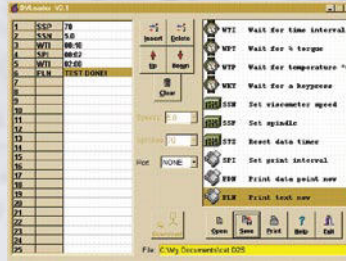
DVLoader V2.1

| | | |
|---|---|---|
| 1 | SSP | 70 |
| 2 | SSN | 5.0 |
| 3 | WTI | 00:10 |
| 4 | SPI | 00:02 |
| 5 | WTI | 02:00 |
| 6 | FLN | TEST DONE! |
| 7 | | |
| 8 | | |
| 9 | | |
| 10 | | |
| 11 | | |
| 12 | | |
| 13 | | |
| 14 | | |
| 15 | | |
| 16 | | |
| 17 | | |
| 18 | | |
| 19 | | |
| 20 | | |

Insert
Delete
Up
Begin
Clear

Speed 5.0
Spindle
Plot NONE

Download

WTI Wait for time interval
WPT Wait for % torque
WTP Wait for temperature °
WKY Wait for a keypress
SSN Set viscometer speed
SSP Set spindle
STZ Reset data timer
SPI Set print interval
PDN Print data point now
FLN Print text now

Open
Save
Print
Help
Exit

File: C:\My Documents\test.DDS